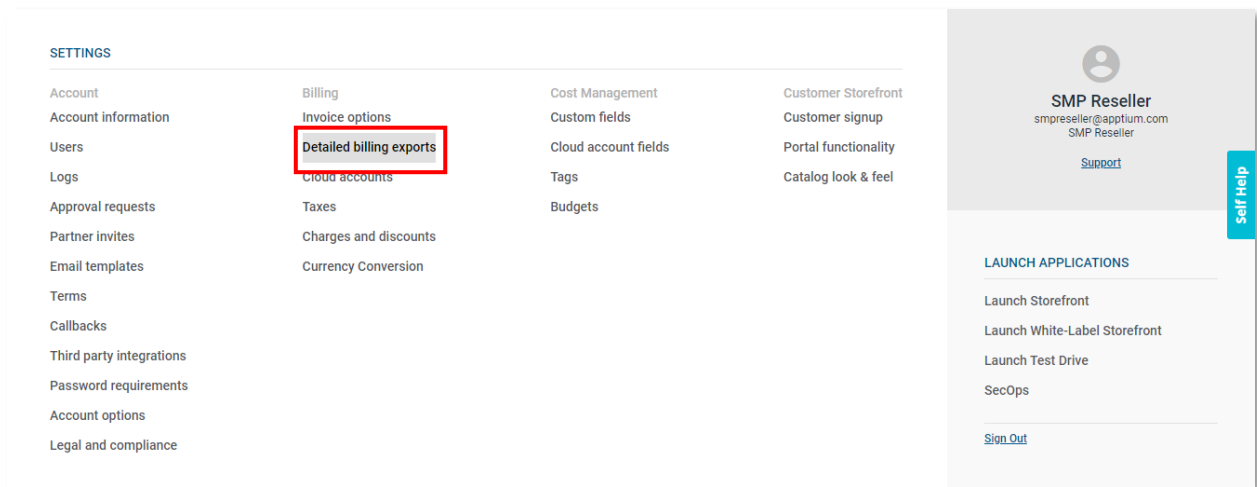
SETTINGS

Account
Account information
Users
Logs
Approval requests
Partner invites
Email templates
Terms
Callbacks
Third party integrations
Password requirements
Account options
Legal and compliance

Billing
Invoice options
Detailed billing exports
Cloud accounts
Taxes
Charges and discounts
Currency Conversion

Cost Management
Custom fields
Cloud account fields
Tags
Budgets

Customer Storefront
Customer signup
Portal functionality
Catalog look & feel

SMP Reseller
smpreseller@apptium.com
SMP Reseller
Support

Self Help

LAUNCH APPLICATIONS
Launch Storefront
Launch White-Label Storefront
Launch Test Drive
SecOps

Sign Out